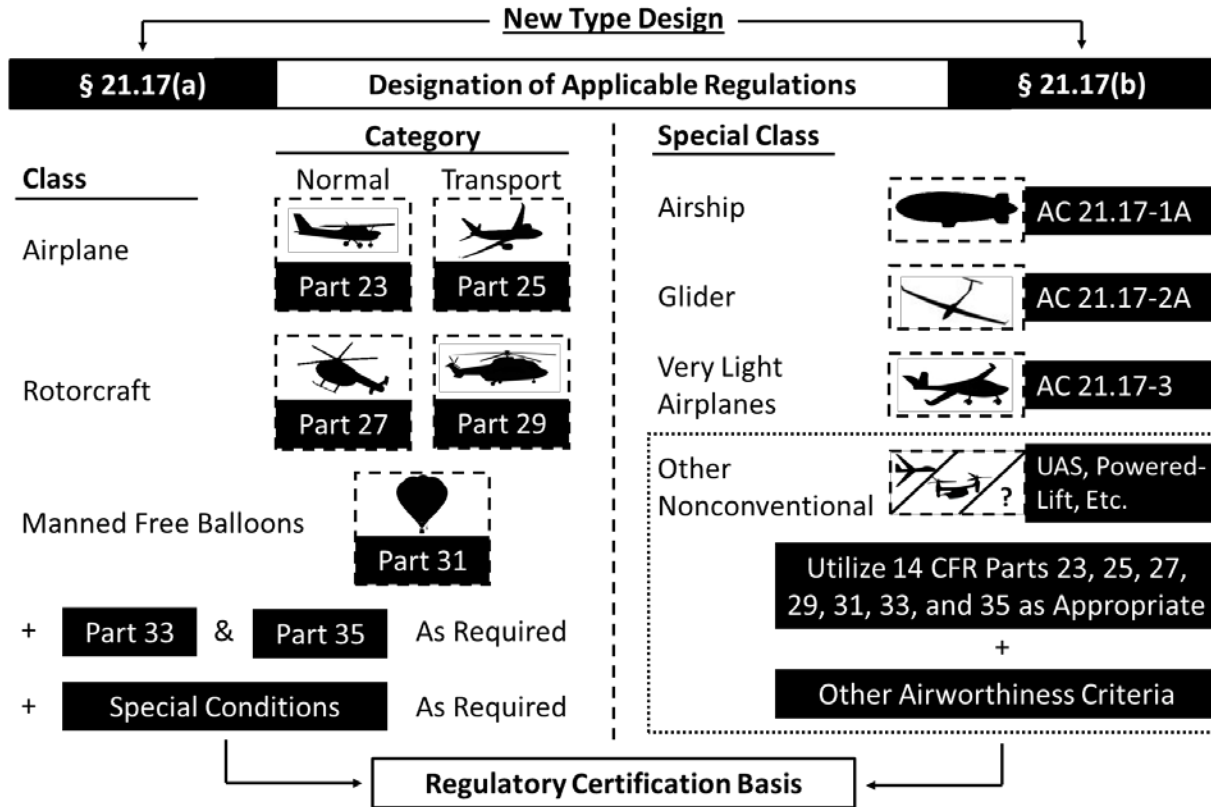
New Type Design

§ 21.17(a) Designation of Applicable Regulations § 21.17(b)

Category

Class

Normal Transport

Airplane

Part 23 Part 25

Rotorcraft

Part 27 Part 29

Manned Free Balloons

Part 31

+ Part 33 & Part 35 As Required

+ Special Conditions As Required

Special Class

Airship AC 21.17-1A

Glider AC 21.17-2A

Very Light Airplanes AC 21.17-3

Other Nonconventional ? UAS, Powered-Lift, Etc.

Utilize 14 CFR Parts 23, 25, 27, 29, 31, 33, and 35 as Appropriate

+

Other Airworthiness Criteria

Regulatory Certification Basis